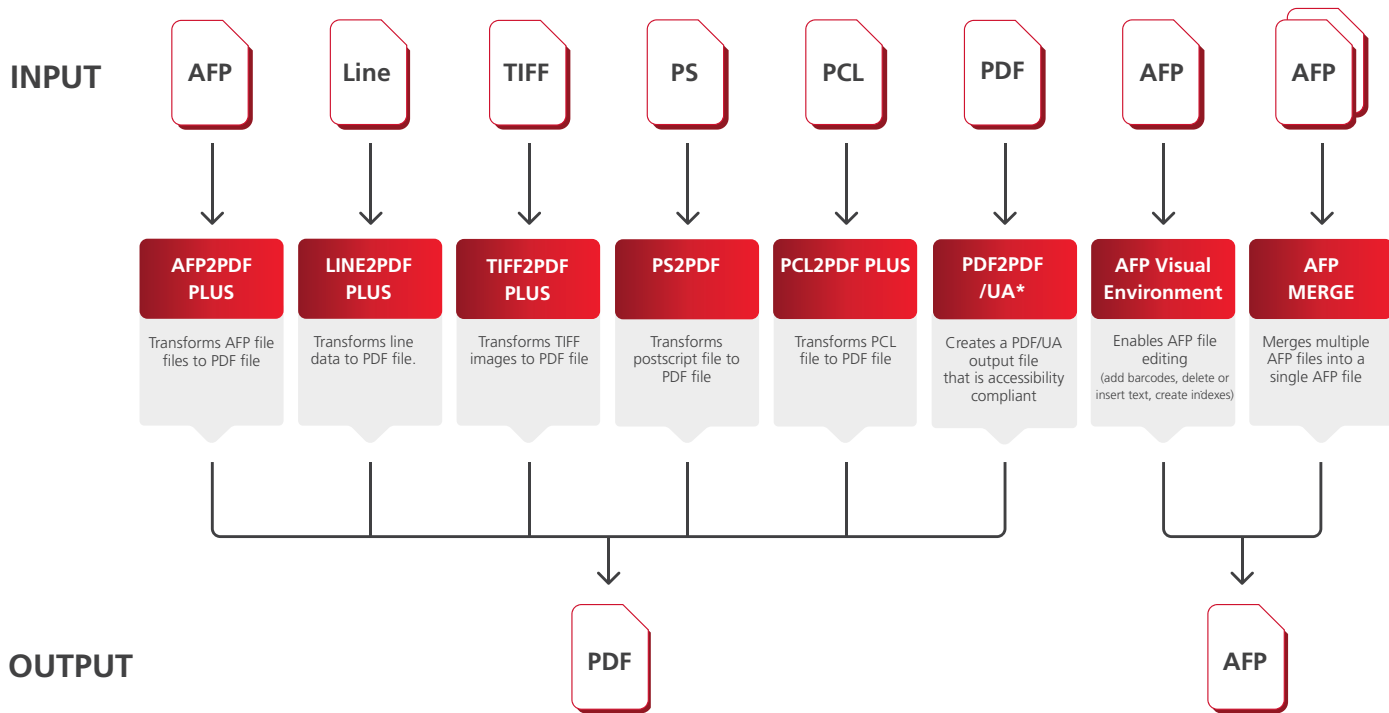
INPUT

AFP

Line

TIFF

PS

PCL

PDF

AFP

AFP

AFP2PDF PLUS
Transforms AFP file files to PDF file

LINE2PDF PLUS
Transforms line data to PDF file.

TIFF2PDF PLUS
Transforms TIFF images to PDF file

PS2PDF
Transforms postscript file to PDF file

PCL2PDF PLUS
Transforms PCL file to PDF file

PDF2PDF /UA*
Creates a PDF/UA output file that is accessibility compliant

AFP Visual Environment
Enables AFP file editing
(add barcodes, delete or insert text, create indexes)

AFP MERGE
Merges multiple AFP files into a single AFP file

OUTPUT

PDF

AFP